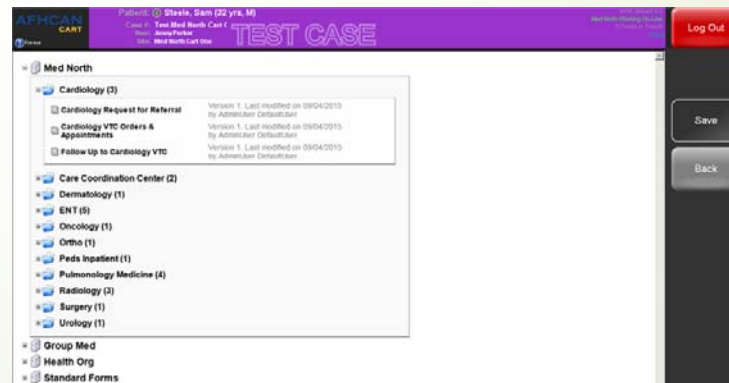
AFHCAN CART

Patient: Steele, Sam (32 yrs, M)
Case #: Test Med North Cart C
Room: Jenny/Parker
Site: Med North Cart Stat

TEST CASE

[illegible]
Med North Charting On-Line
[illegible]

Log Out

Med North

Cardiology (3)

Cardiology Request for Referral
Version 1. Last modified on 09/04/2015 by AdminUser DefaultUser

Cardiology VTC Orders & Appointments
Version 1. Last modified on 09/04/2015 by AdminUser DefaultUser

Follow Up to Cardiology VTC
Version 1. Last modified on 09/04/2015 by AdminUser DefaultUser

Care Coordination Center (2)
Dermatology (1)
ENT (5)
Oncology (1)
Ortho (1)
Peds Inpatient (1)
Pulmonology Medicine (4)
Radiology (3)
Surgery (1)
Urology (1)

Group Med
Health Org
Standard Forms

Save

Back